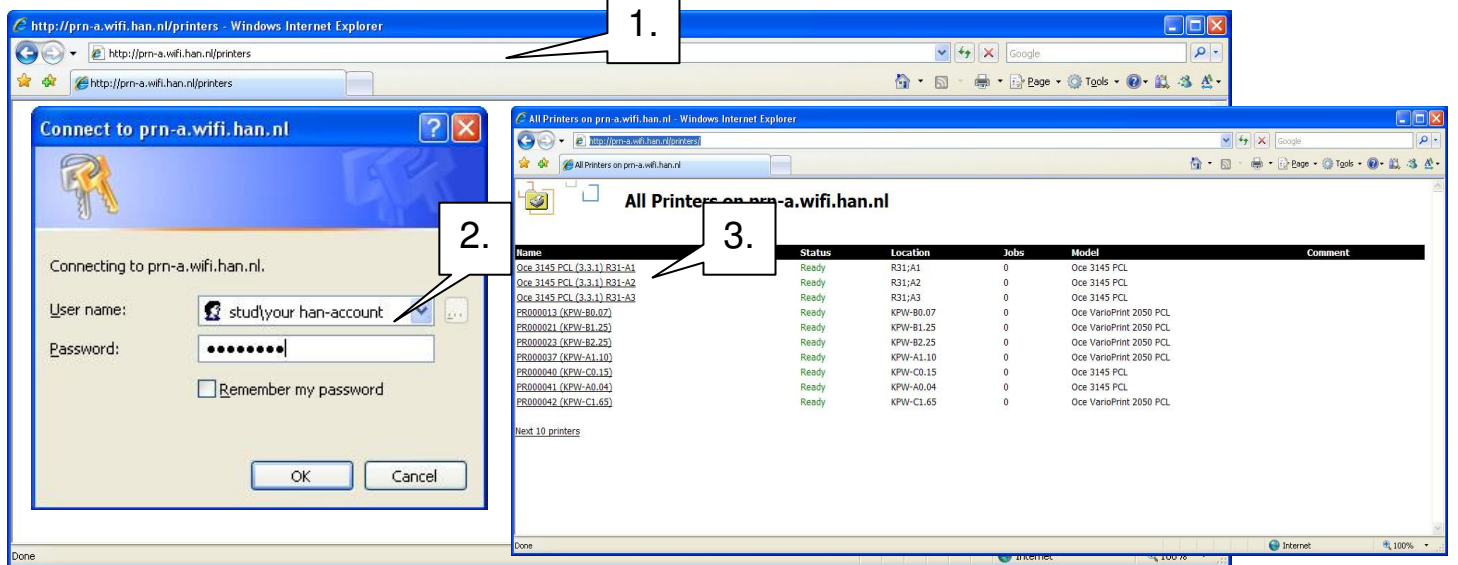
http://prn-a.wifi.han.nl/printers - Windows Internet Explorer

http://prn-a.wifi.han.nl/printers

Google

http://prn-a.wifi.han.nl/printers

Page Tools

1.

Connect to prn-a.wifi.han.nl

Connecting to prn-a.wifi.han.nl.

User name: stud\your han-account

Password: ••••••••

Remember my password

OK Cancel

2.

All Printers on prn-a.wifi.han.nl - Windows Internet Explorer

http://prn-a.wifi.han.nl/printers/

Google

All Printers on prn-a.wifi.han.nl

Page Tools

All Printers on prn-a.wifi.han.nl

3.

| Name | Status | Location | Jobs | Model | Comment |
|---|---|---|---|---|---|
| Oce 3145 PCL (3.3.1) R31-A1 | Ready | R31;A1 | 0 | Oce 3145 PCL | |
| Oce 3145 PCL (3.3.1) R31-A2 | Ready | R31;A2 | 0 | Oce 3145 PCL | |
| Oce 3145 PCL (3.3.1) R31-A3 | Ready | R31;A3 | 0 | Oce 3145 PCL | |
| PR000013 (KPW-B0.07) | Ready | KPW-B0.07 | 0 | Oce VarioPrint 2050 PCL | |
| PR000021 (KPW-B1.25) | Ready | KPW-B1.25 | 0 | Oce VarioPrint 2050 PCL | |
| PR000023 (KPW-B2.25) | Ready | KPW-B2.25 | 0 | Oce VarioPrint 2050 PCL | |
| PR000037 (KPW-A1.10) | Ready | KPW-A1.10 | 0 | Oce VarioPrint 2050 PCL | |
| PR000040 (KPW-C0.15) | Ready | KPW-C0.15 | 0 | Oce 3145 PCL | |
| PR000041 (KPW-A0.04) | Ready | KPW-A0.04 | 0 | Oce 3145 PCL | |
| PR000042 (KPW-C1.65) | Ready | KPW-C1.65 | 0 | Oce VarioPrint 2050 PCL | |

Next 10 printers

Done

Internet

100%

Done

Internet

100%